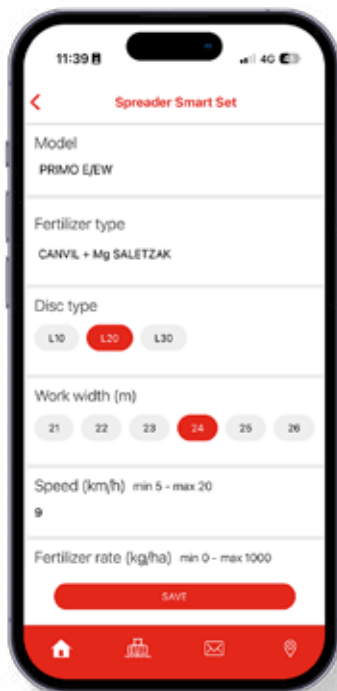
11:39

4G

<

Spreader Smart Set

Model

PRIMO E/EW

Fertilizer type

CANVIL + Mg SALETZAK

Disc type

L10

L20

L30

Work width (m)

21

22

23

24

25

26

Speed (km/h) min 5 - max 20

9

Fertilizer rate (kg/ha) min 0 - max 1000

SAVE